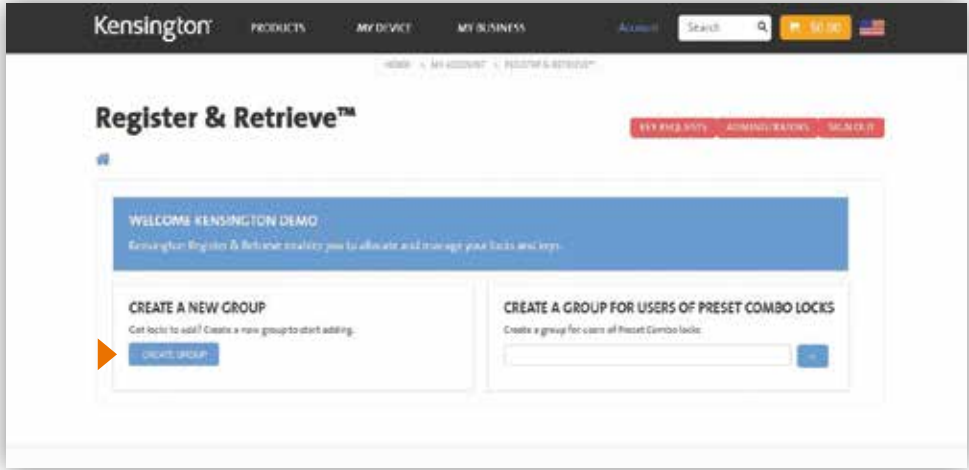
Kensington PRODUCTS MY DEVICE MY BUSINESS Account Search $0.00

HOME > MY ACCOUNT > REGISTER & RETRIEVE™

Register & Retrieve™

KEY REQUESTS ADMINISTRATORS SIGN OUT

WELCOME KENSINGTON DEMO

Kensington Register & Retrieve enables you to allocate and manage your locks and keys.

CREATE A NEW GROUP

Got locks to add? Create a new group to start adding.

CREATE GROUP

CREATE A GROUP FOR USERS OF PRESET COMBO LOCKS

Create a group for users of Preset Combo locks

+